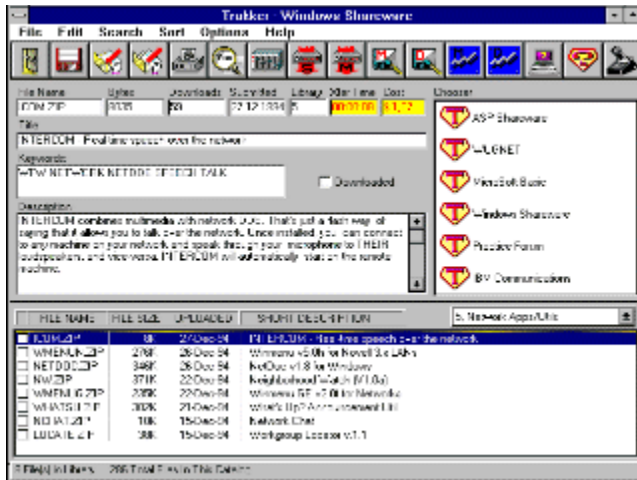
Trakker - Windows Shareware

File Edit Search Sort Options Help

File Name: ICOM.ZIP
Bytes: 8035
Downloads: 20
Submitted: 22.12.1994
Library: 5
Xfer Time: 00:00:00
Cost: $1.12

Choose:

ASP Shareware
WUGNET
MicroSoft Basic
Windows Shareware
Practice Forum
BV Communications

Title
INTERCOM - Real time speech over the network

Keywords
WTW NETWORK NETDDE SPEECH TALK

Downloaded

Description
INTERCOM combines multimedia with network DDE. That's just a flash way of saying that it allows you to talk over the network. Once installed you can connect to any machine on your network and speak through your microphone to THEIR loudspeakers, and vice versa. INTERCOM will automatically start on the remote machine.

| FILE NAME | FILE SIZE | UPLOADED | SHORT DESCRIPTION |
|---|---|---|---|
| ICOM.ZIP | 8K | 27-Dec-94 | INTERCOM - Real-time speech over the network |
| WMENU.ZIP | 276K | 26-Dec-94 | Winmenu v5.0h for Novell 3.x LANs |
| NETDDE.ZIP | 346K | 26-Dec-94 | NetDuo v1.8 for Windows |
| NW.ZIP | 371K | 22-Dec-94 | Neighborhood Watch (V1.0g) |
| WMENU6.ZIP | 238K | 22-Dec-94 | Winmenu 6E v2.0 for Networks |
| WHATSUP.ZIP | 302K | 21-Dec-94 | What's Up? Announcement Util |
| NCHAT.ZIP | 10K | 15-Dec-94 | Network Chat |
| LOCATE.ZIP | 38K | 15-Dec-94 | Workgroup Locator v.1.1 |

5. Network Apps/Utils

8 File(s) in Library. 286 Total Files in This Catalog